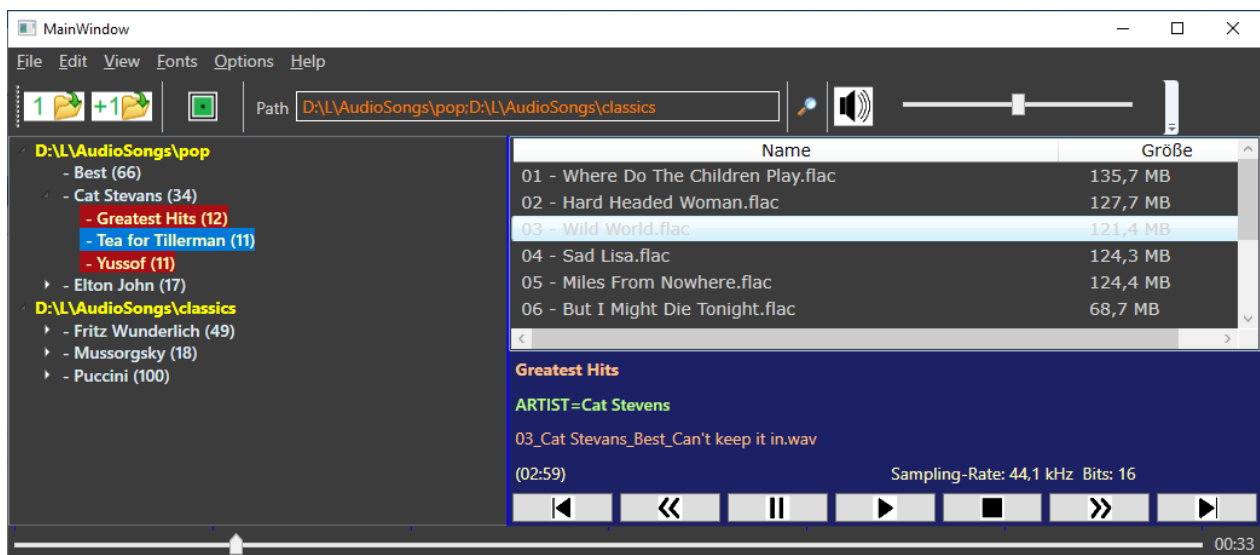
MainWindow

File Edit View Fonts Options Help

1 +1 Path D:\L\AudioSongs\pop;D:\L\AudioSongs\classics

D:\L\AudioSongs\pop
- Best (66)
- Cat Stevens (34)
- Greatest Hits (12)
- Tea for Tillerman (11)
- Yussof (11)
- Elton John (17)
D:\L\AudioSongs\classics
- Fritz Wunderlich (49)
- Mussorgsky (18)
- Puccini (100)

| Name | Größe |
|---|---|
| 01 - Where Do The Children Play.flac | 135,7 MB |
| 02 - Hard Headed Woman.flac | 127,7 MB |
| 03 - Wild World.flac | 121,4 MB |
| 04 - Sad Lisa.flac | 124,3 MB |
| 05 - Miles From Nowhere.flac | 124,4 MB |
| 06 - But I Might Die Tonight.flac | 68,7 MB |

Greatest Hits

ARTIST=Cat Stevens

03_Cat Stevens_Best_Can't keep it in.wav

(02:59) Sampling-Rate: 44,1 kHz Bits: 16

00:33